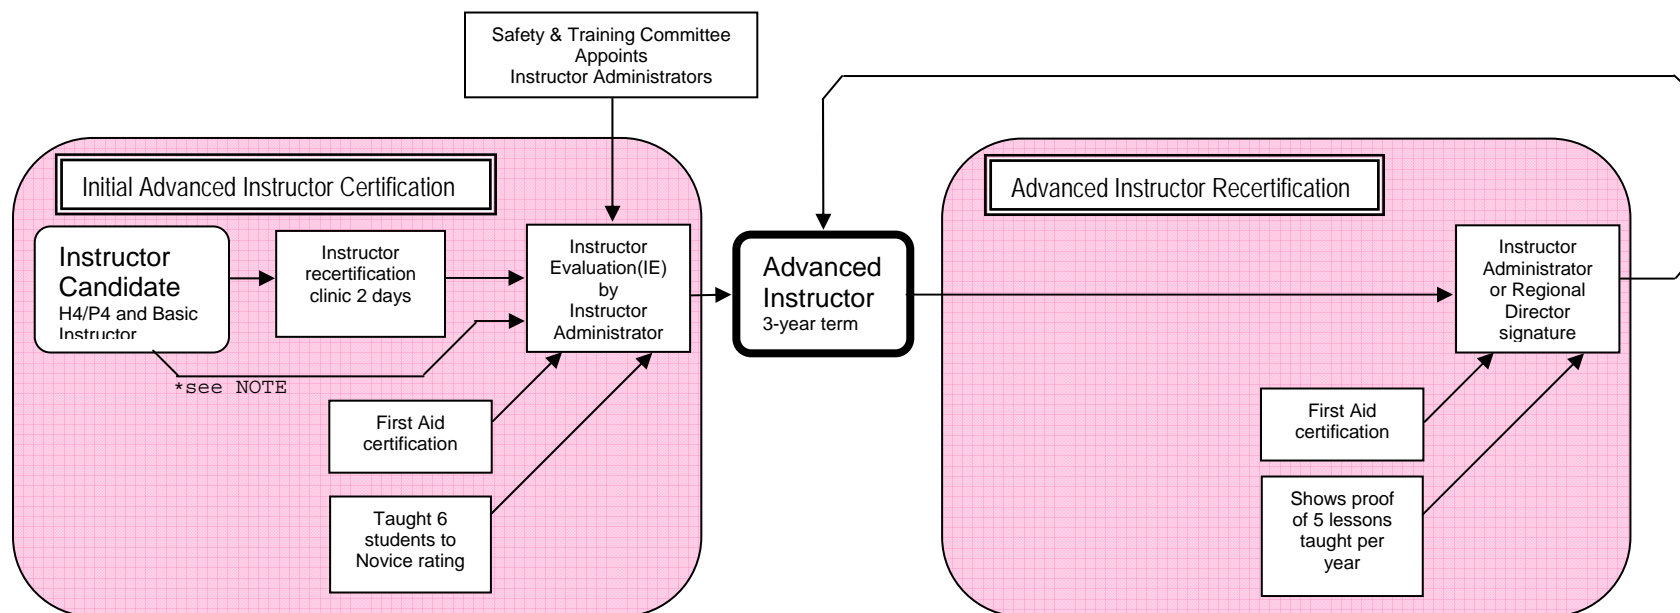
Safety & Training Committee Appoints Instructor Administrators

Initial Advanced Instructor Certification

Instructor Candidate
H4/P4 and Basic Instructor

Instructor recertification clinic 2 days

Instructor Evaluation(IE) by Instructor Administrator

*see NOTE

First Aid certification

Taught 6 students to Novice rating

Advanced Instructor
3-year term

Advanced Instructor Recertification

Instructor Administrator or Regional Director signature

First Aid certification

Shows proof of 5 lessons taught per year